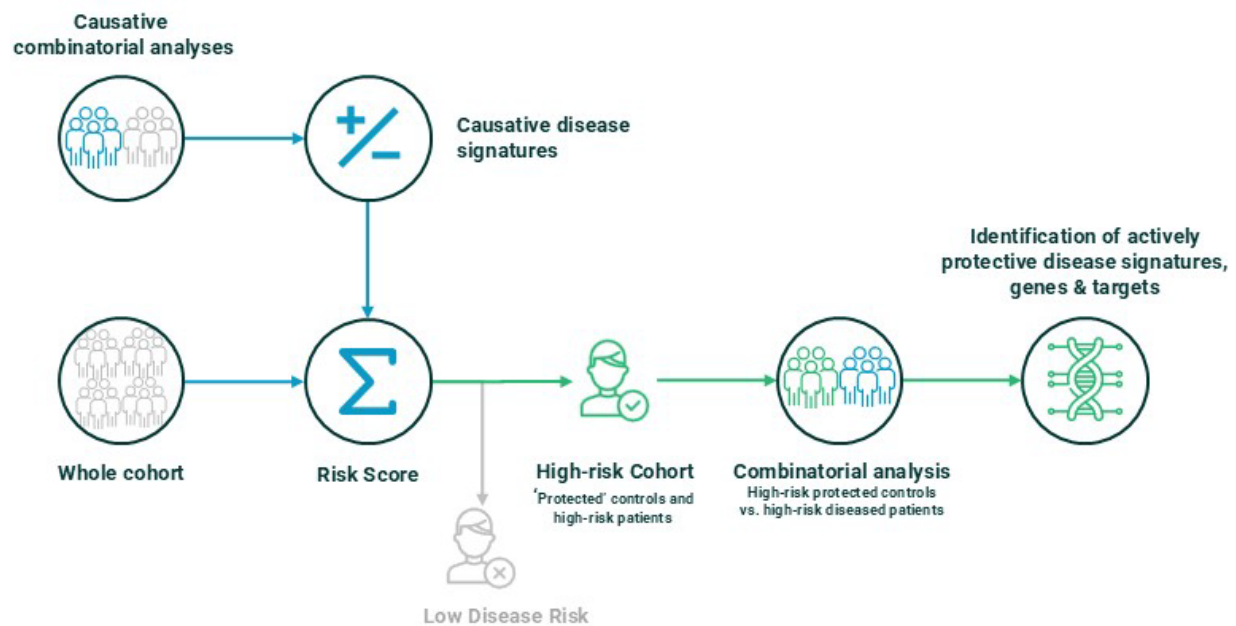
Causative combinatorial analyses

Causative disease signatures

Identification of actively protective disease signatures, genes & targets

Whole cohort

Risk Score

High-risk Cohort
'Protected' controls and high-risk patients

Combinatorial analysis
High-risk protected controls vs. high-risk diseased patients

Low Disease Risk